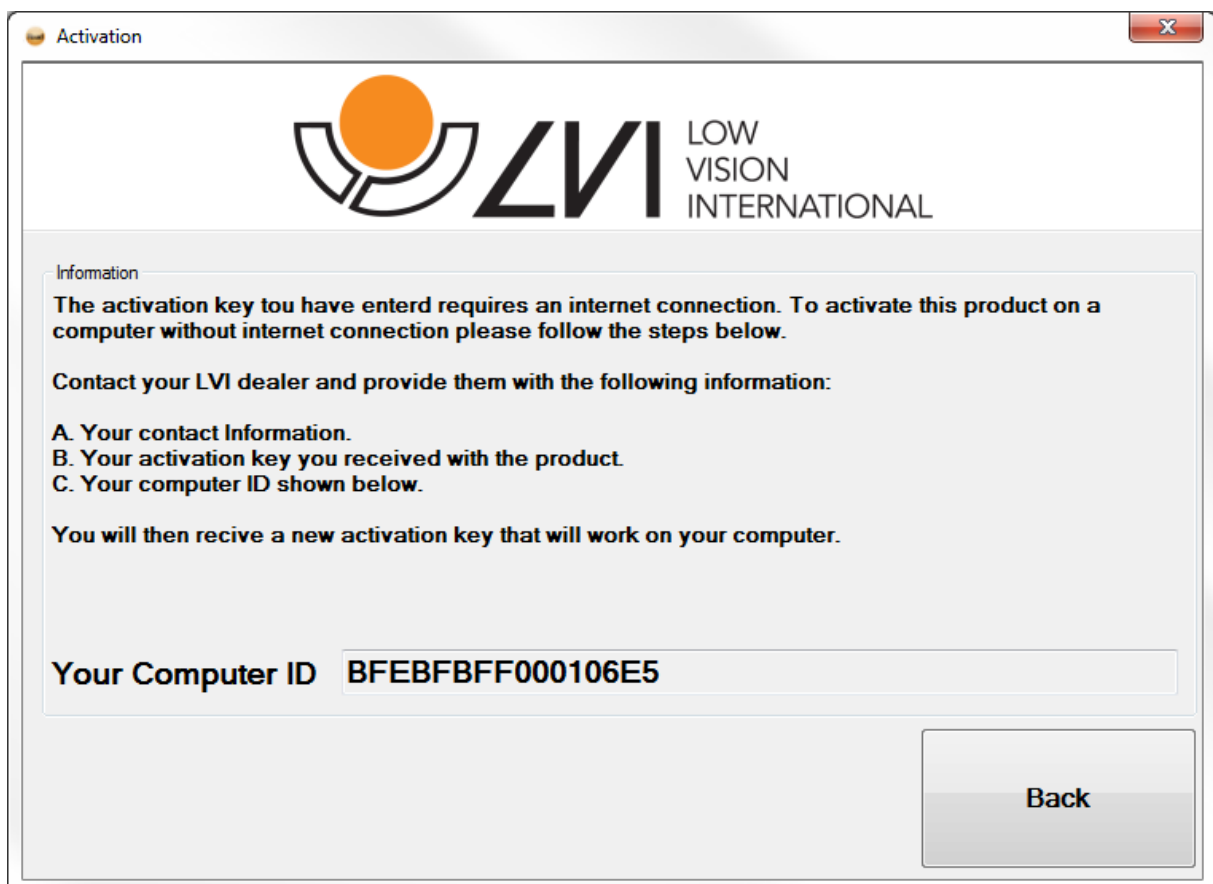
Activation

LVI LOW VISION INTERNATIONAL

Information

The activation key tou have enterd requires an internet connection. To activate this product on a computer without internet connection please follow the steps below.

Contact your LVI dealer and provide them with the following information:

A. Your contact Information.
B. Your activation key you received with the product.
C. Your computer ID shown below.

You will then recive a new activation key that will work on your computer.

Your Computer ID BFEBFBFF000106E5

Back